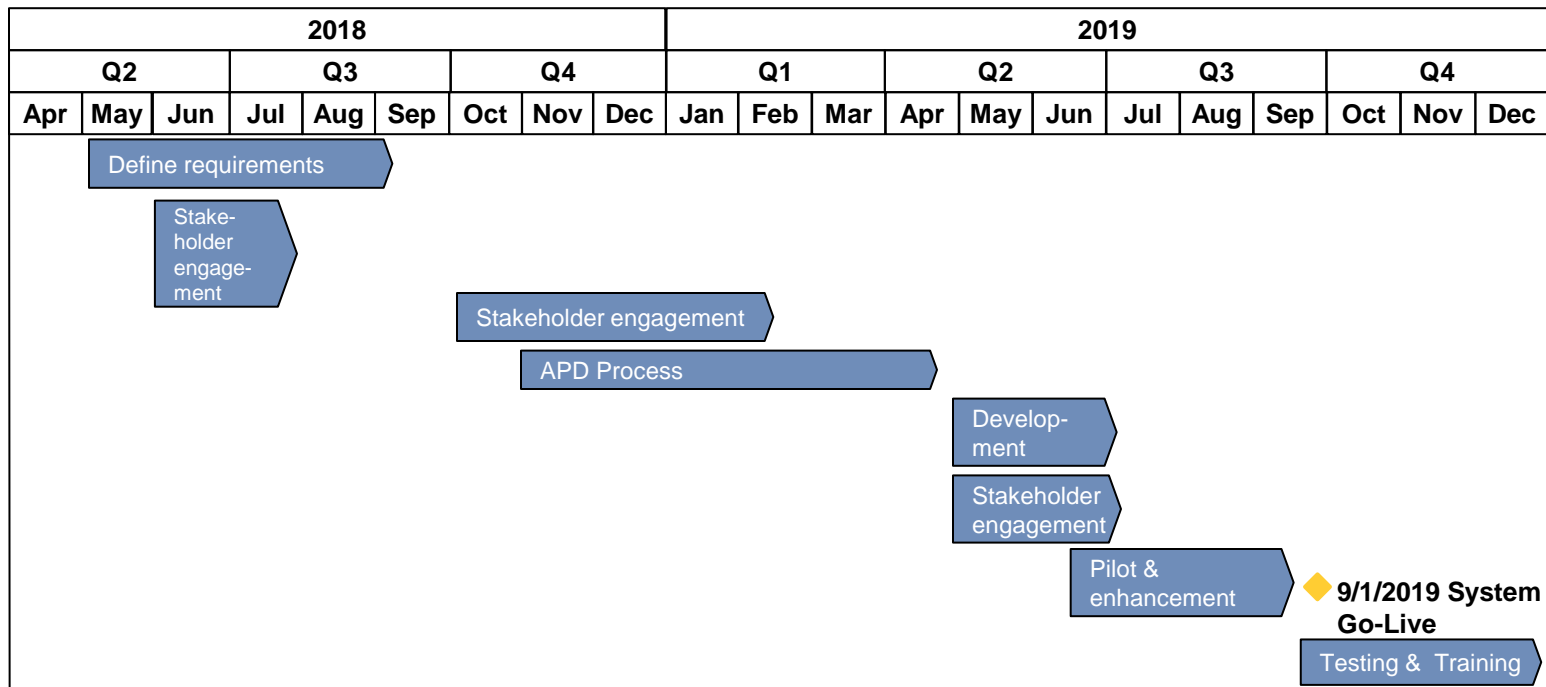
| 2018 | | | | | | | | | 2019 | | | | | | | | | | | | |
|---|---|---|---|---|---|---|---|---|---|---|---|---|---|---|---|---|---|---|---|---|
| | Q2 | | Q3 | | | Q4 | | | Q1 | | | Q2 | | | Q3 | | | Q4 | | |
| Apr | May | Jun | Jul | Aug | Sep | Oct | Nov | Dec | Jan | Feb | Mar | Apr | May | Jun | Jul | Aug | Sep | Oct | Nov | Dec |

Define requirements

Stakeholder engagement

Stakeholder engagement

APD Process

Development

Stakeholder engagement

Pilot & enhancement

9/1/2019 System Go-Live

Testing & Training